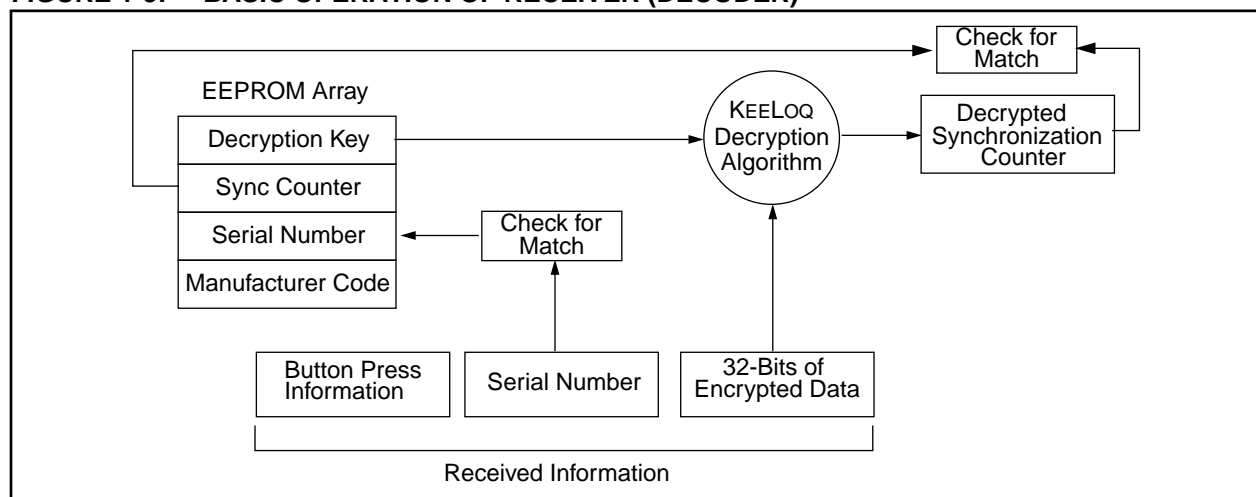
FIGURE 1-3: BASIC OPERATION OF RECEIVER (DECODER)

Check for Match

EEPROM Array

KEELOQ Decryption Algorithm

Decrypted Synchronization Counter

Decryption Key

Sync Counter

Serial Number

Manufacturer Code

Check for Match

Button Press Information

Serial Number

32-Bits of Encrypted Data

Received Information